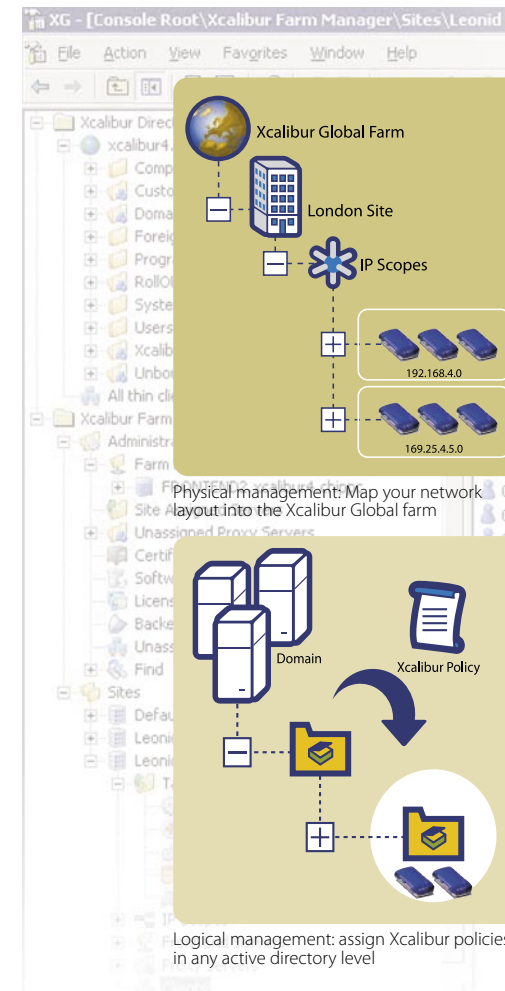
XG - [Console Root\Xcalibur Farm Manager\Sites\Leonid

File Action View Favorites Window Help

Xcalibur Direct
xcalibur4.
Comp
Custo
Doma
Foreig
Progr
RollOu
Syste
Users
Xcalib
Unbou
All thin cli
Xcalibur Farm
Administra
Farm
FRONTEND2.xcalibur4.chipps
Site A
Unassigned Proxy Servers
Certif
Softw
Licens
Backe
Unass
Find
Sites
Defau
Leonio
Leonio
T
IP
F
Proxy Servers

Xcalibur Global Farm

London Site

IP Scopes

192.168.4.0

169.25.4.5.0

Physical management: Map your network layout into the Xcalibur Global farm

Domain

Xcalibur Policy

Logical management: assign Xcalibur policies in any active directory level